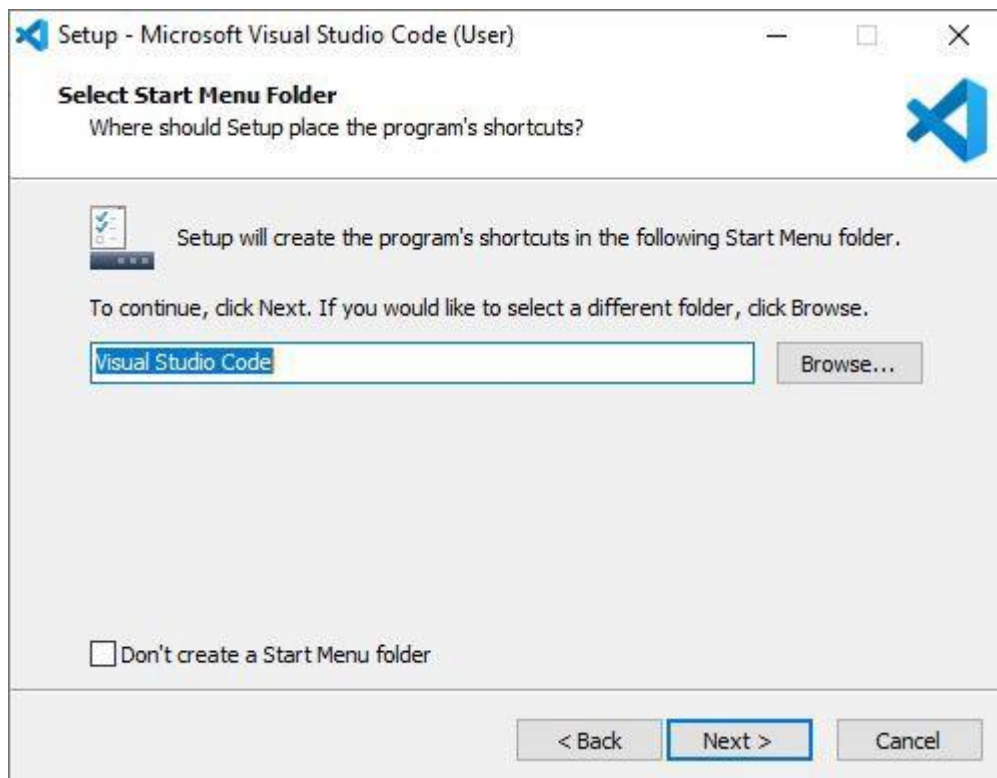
Setup - Microsoft Visual Studio Code (User)

Select Start Menu Folder
Where should Setup place the program's shortcuts?

Setup will create the program's shortcuts in the following Start Menu folder.

To continue, click Next. If you would like to select a different folder, click Browse.

Visual Studio Code

Browse...

Don't create a Start Menu folder

< Back

Next >

Cancel